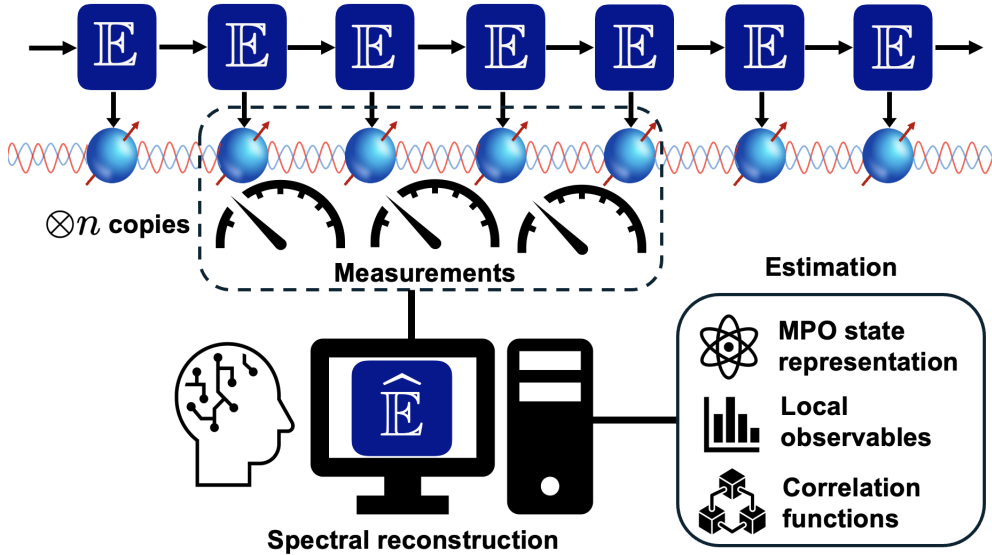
$\mathbb{E}$ $\mathbb{E}$ $\mathbb{E}$ $\mathbb{E}$ $\mathbb{E}$ $\mathbb{E}$ $\mathbb{E}$

$\otimes n$ copies

Measurements

Estimation

$\widehat{\mathbb{E}}$

MPO state representation

Local observables

Correlation functions

Spectral reconstruction